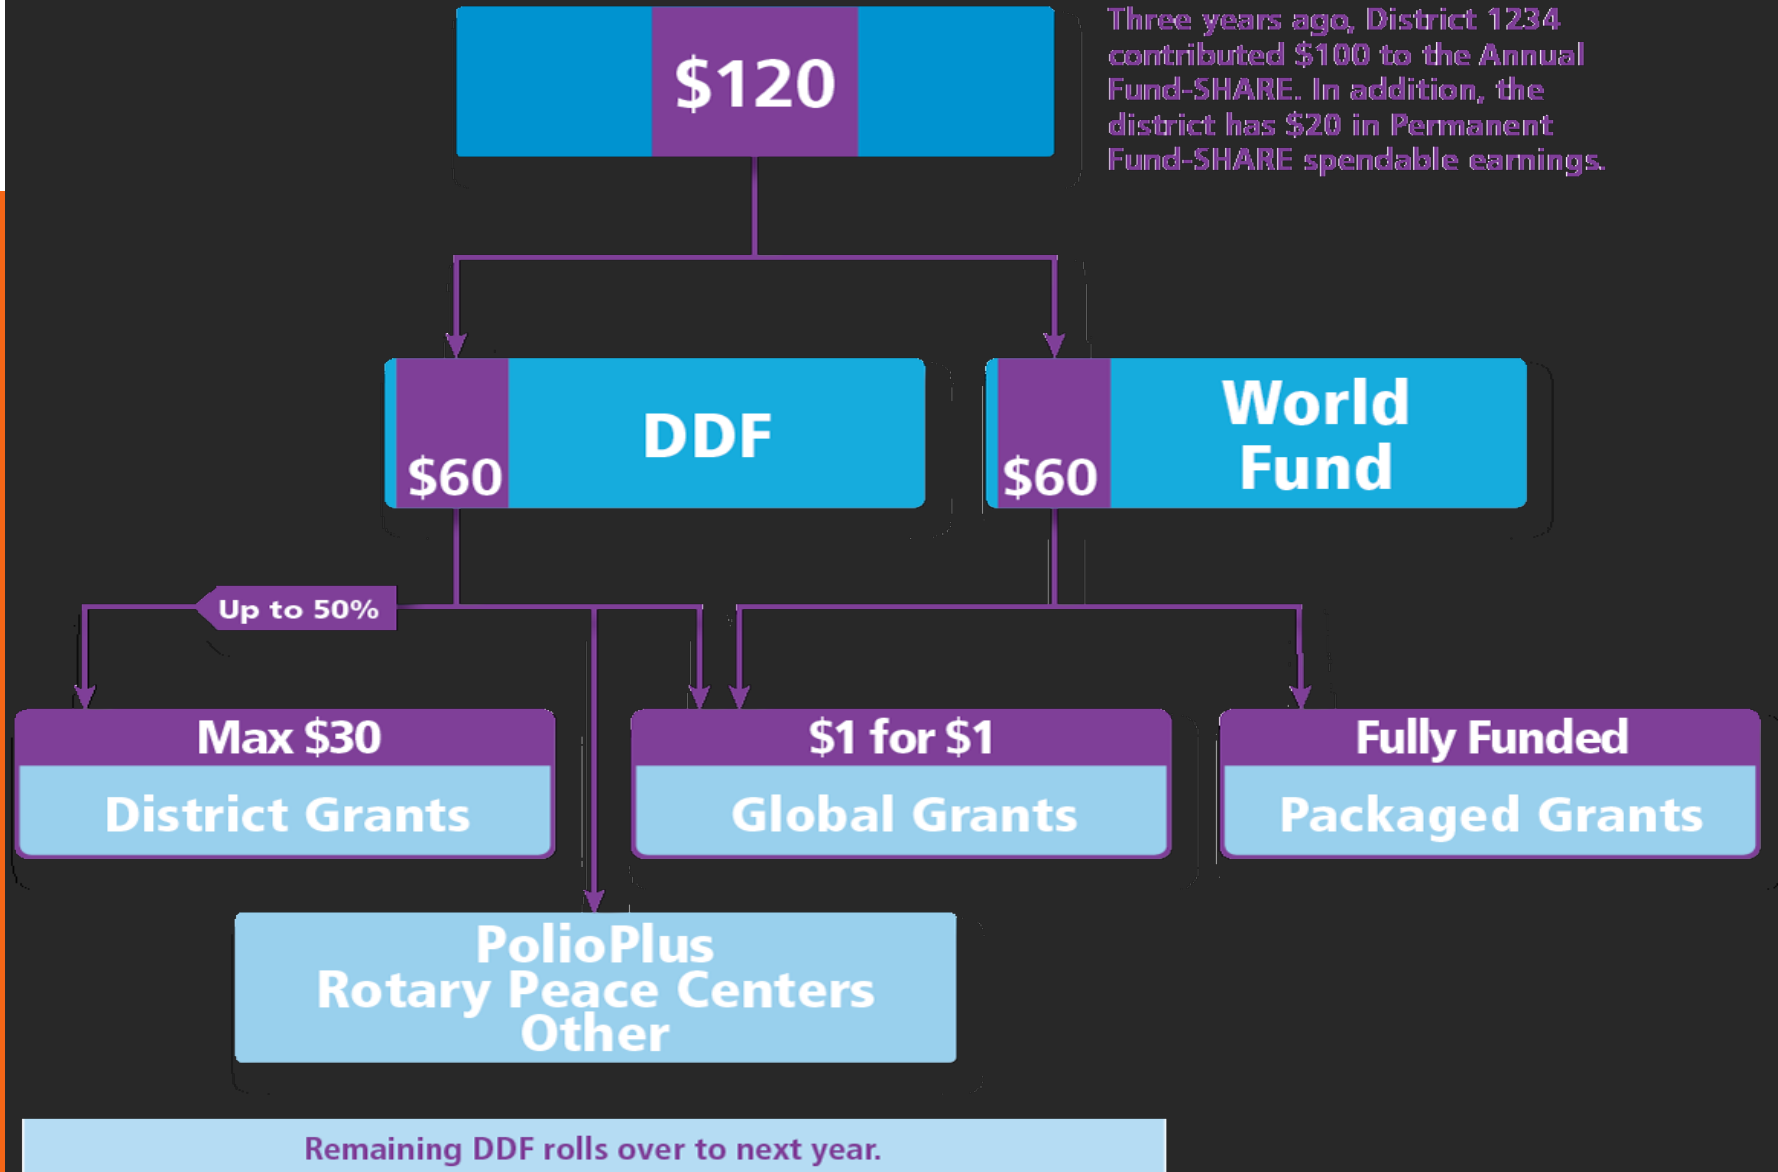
$120

Three years ago, District 1234 contributed $100 to the Annual Fund-SHARE. In addition, the district has $20 in Permanent Fund-SHARE spendable earnings.

$60 DDF

$60 World Fund

Up to 50%

Max $30
District Grants

$1 for $1
Global Grants

Fully Funded
Packaged Grants

PolioPlus
Rotary Peace Centers
Other

Remaining DDF rolls over to next year.